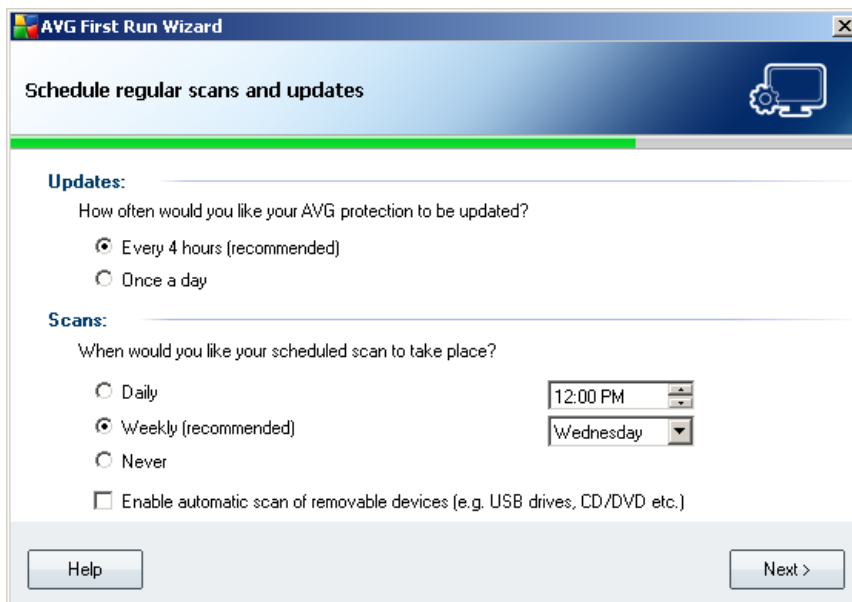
AVG First Run Wizard

Schedule regular scans and updates

Updates:

How often would you like your AVG protection to be updated?

Every 4 hours (recommended)

Once a day

Scans:

When would you like your scheduled scan to take place?

Daily

12:00 PM

Weekly (recommended)

Wednesday

Never

Enable automatic scan of removable devices (e.g. USB drives, CD/DVD etc.)

Help

Next >